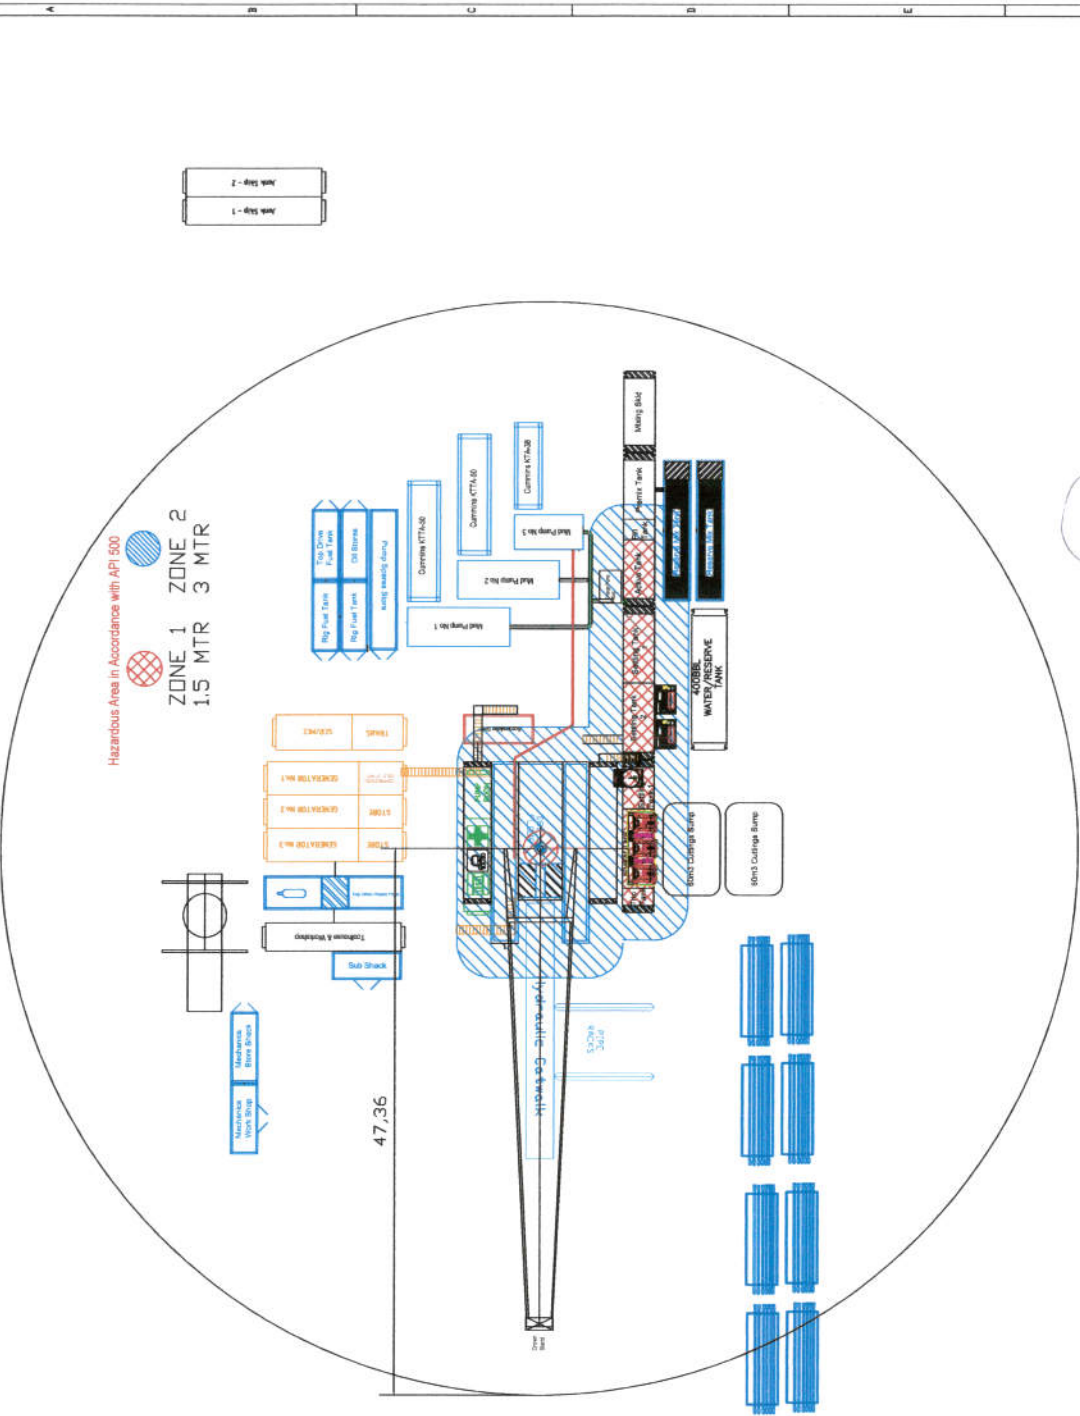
A
B
C
D
E

Junk Skip - 2
Junk Skip - 1

Hazardous Area in Accordance with API 500
ZONE 1
1.5 MTR
ZONE 2
3 MTR

Top Drive Fuel Tank
Oil Stores
Pump Spares Bump
Rig Fuel Tank
Rig Fuel Tank

Cummins KTTA-50
Cummins KTTA-50
Cummins KTA-38

Mud Pump No 3
Mud Pump No 2
Mud Pump No 1

Mixing Skid
Premix Tank
Pill Tank
Suction Tank
Shaker Tank
Settling Tank

400BBL
WATER/RESERVE
TANK

SCR/MCC
TRANS
GENERATOR No 1
GENERATOR No 2
STORE
GENERATOR No 3
STORE

Toolhouse & Workshop
Sub Shack

60m3 Cuttings Sump
60m3 Cuttings Sump

Hydraulic Catwalk
PIPE RACKS

Mechanics Store Shack
Mechanics Work Shop

47,36

Drive Stand